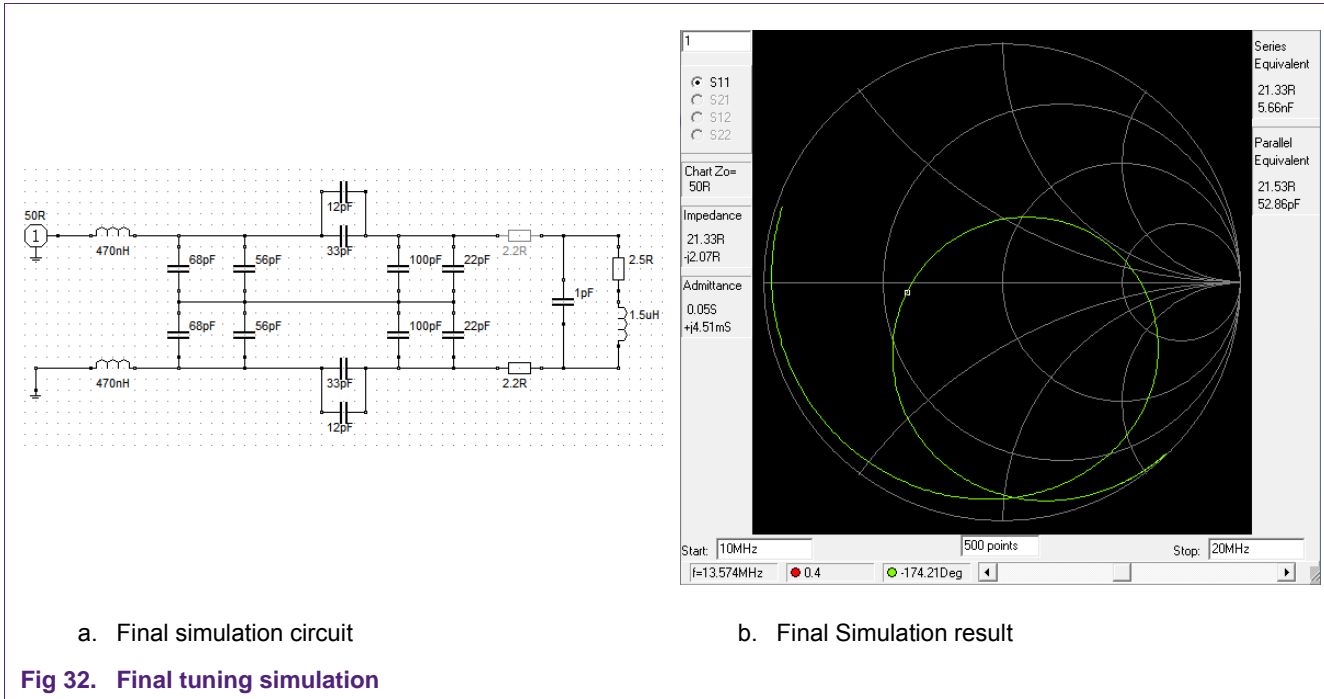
50R
1
470nH
68pF
56pF
12pF
33pF
100pF
22pF
2.2R
2.5R
1pF
1.5uH
68pF
56pF
100pF
22pF
470nH
33pF
12pF
2.2R

1
S11
S21
S12
S22
Chart Zo= 50R
Impedance
21.33R
-j2.07R
Admittance
0.05S
+j4.51mS
Series Equivalent
21.33R
5.66nF
Parallel Equivalent
21.53R
52.86pF
Start: 10MHz
500 points
Stop: 20MHz
f=13.574MHz
0.4
-174.21Deg

a. Final simulation circuit

b. Final Simulation result

Fig 32. Final tuning simulation